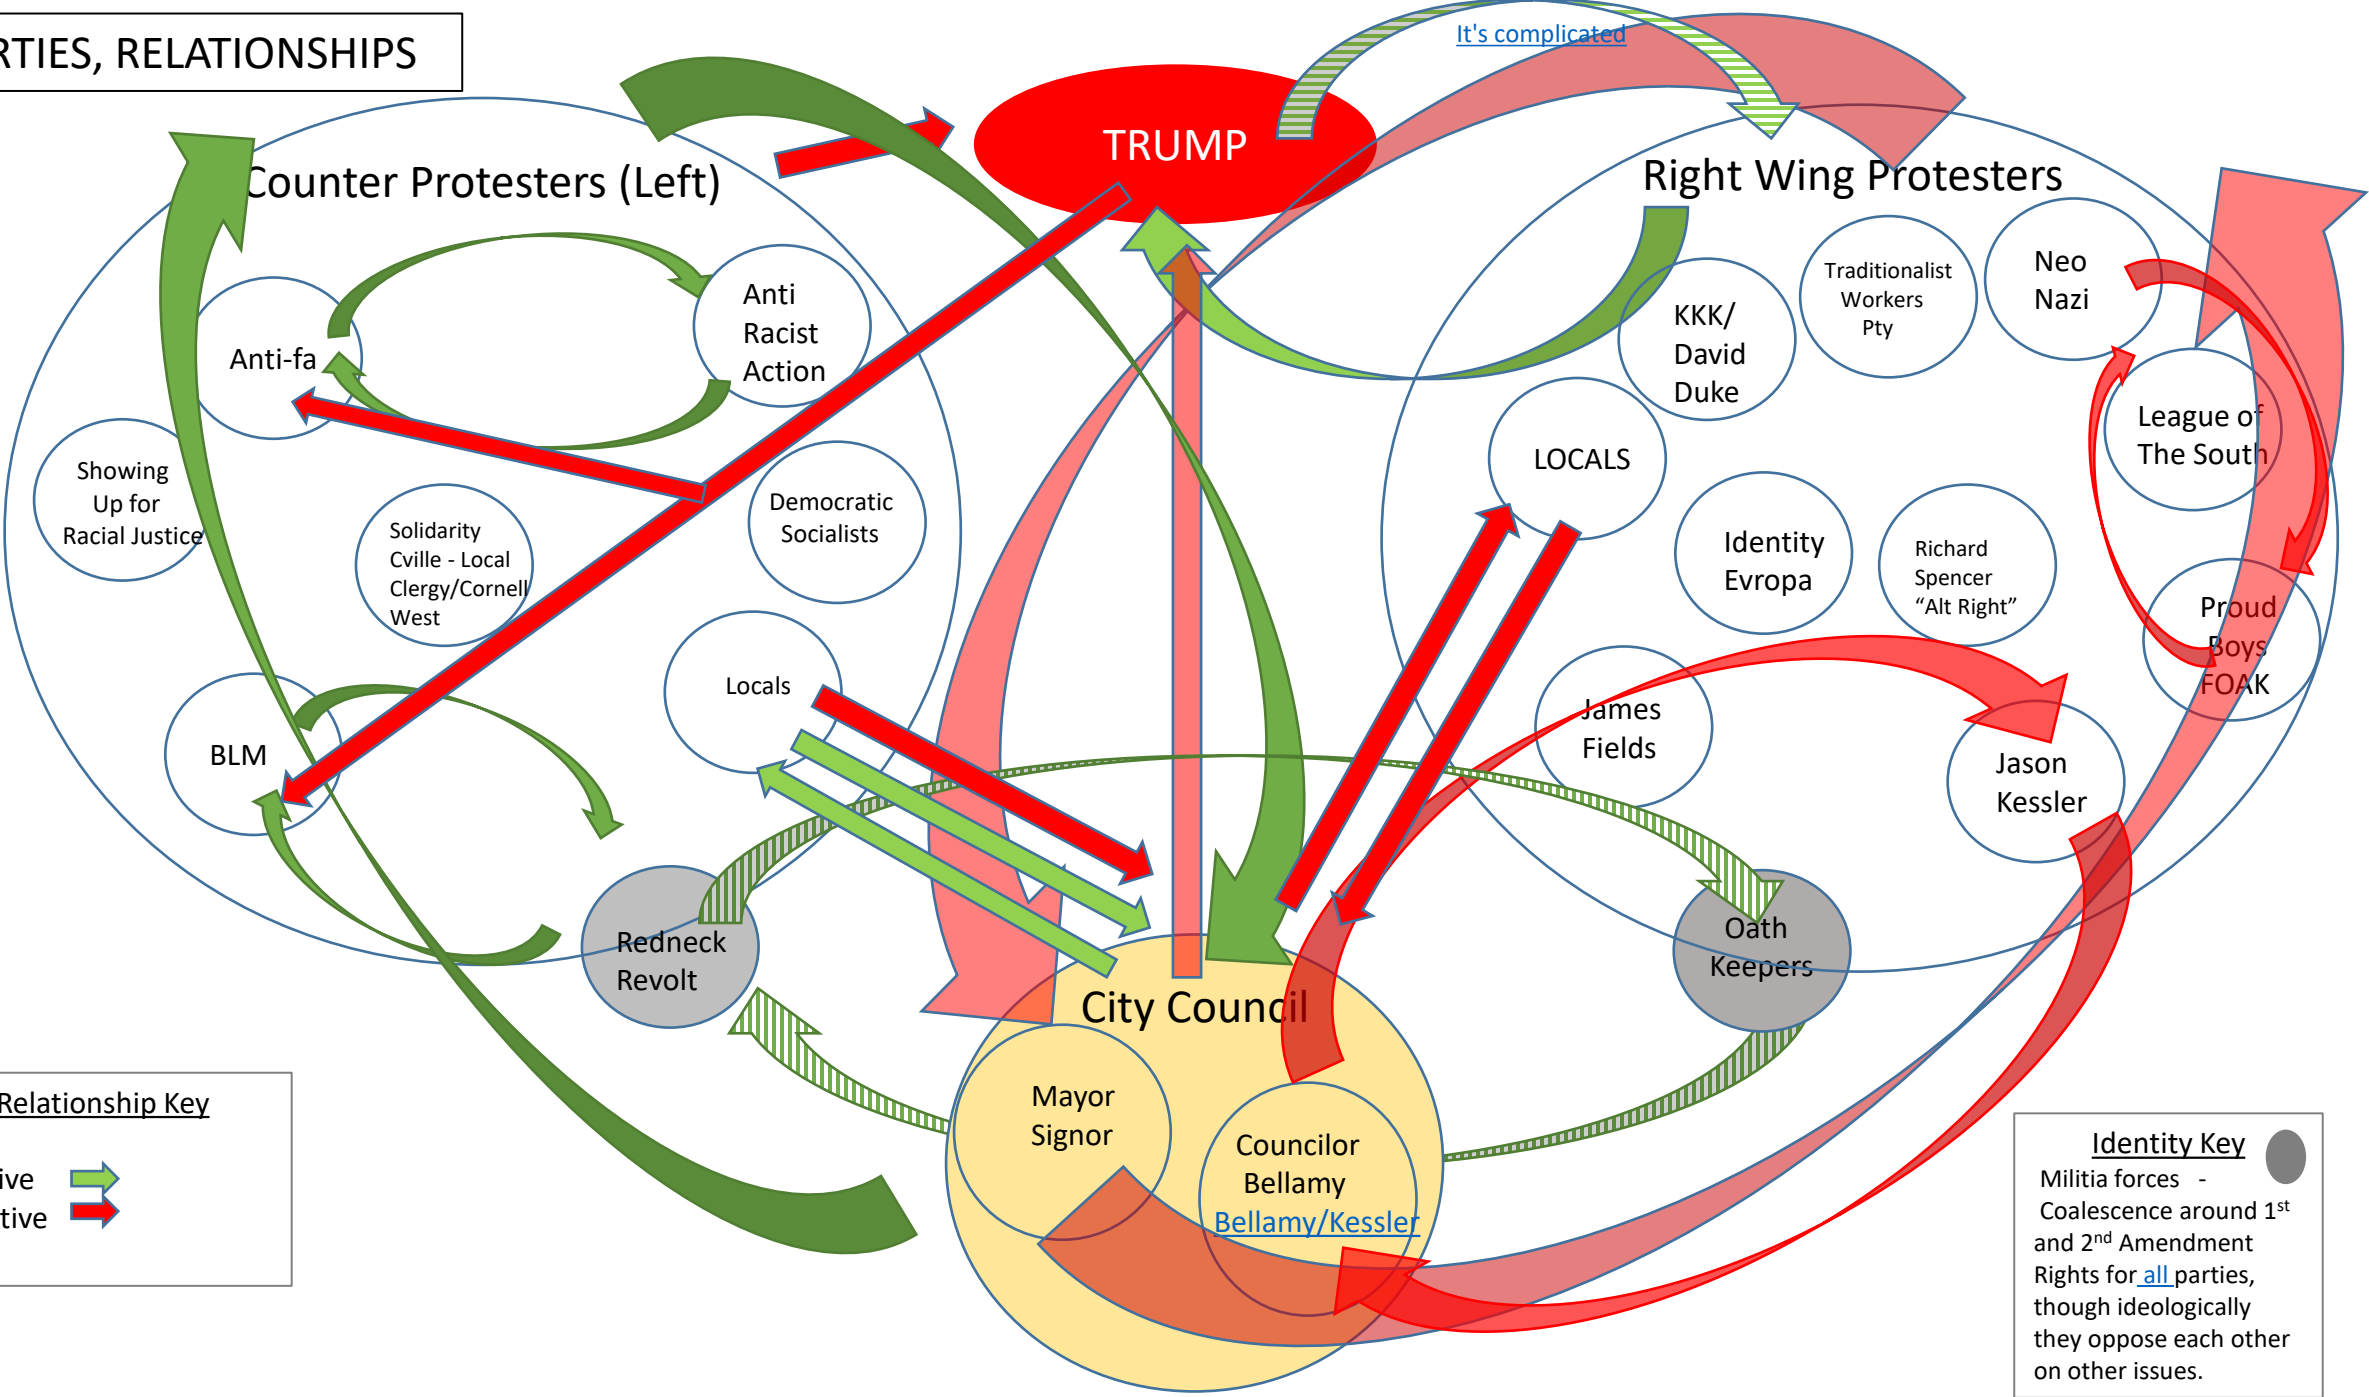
RTIES, RELATIONSHIPS

It's complicated

TRUMP

Counter Protesters (Left)

Right Wing Protesters

Anti Racist Action

Anti-fa

Showing Up for Racial Justice

Solidarity Cville - Local Clergy/Cornell West

Democratic Socialists

Locals

BLM

Redneck Revolt

KKK/ David Duke

Traditionalist Workers Pty

Neo Nazi

League of The South

LOCALS

Identity Evropa

Richard Spencer "Alt Right"

Proud Boys FOAK

James Fields

Jason Kessler

Oath Keepers

City Council

Mayor Signor

Councilor Bellamy
Bellamy/Kessler

Relationship Key
ive
tive

Identity Key
Militia forces - Coalescence around 1$^{st}$ and 2$^{nd}$ Amendment Rights for all parties, though ideologically they oppose each other on other issues.